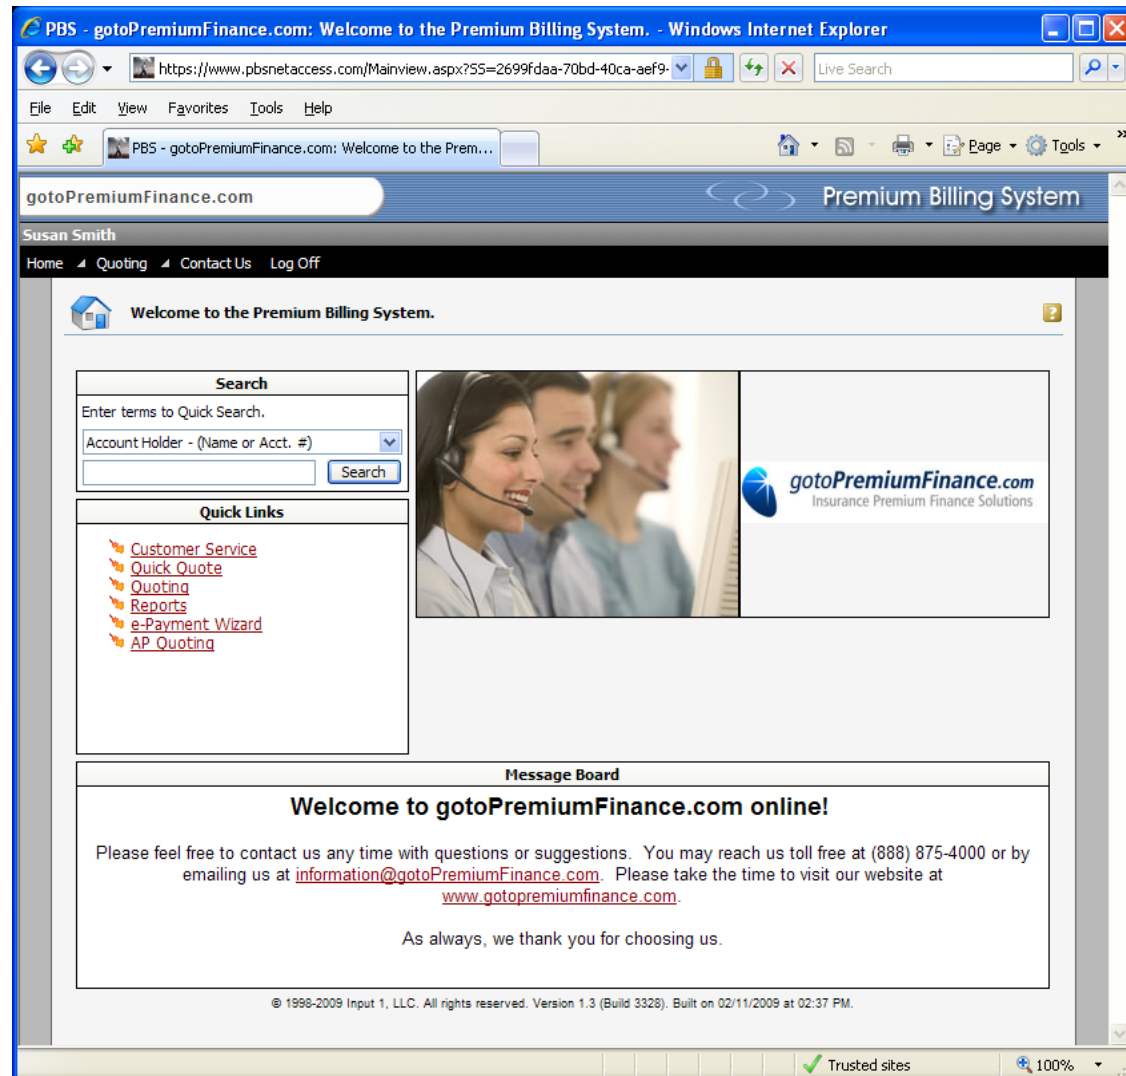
PBS - gotoPremiumFinance.com: Welcome to the Premium Billing System. - Windows Internet Explorer

https://www.pbsnetaccess.com/Mainview.aspx?SS=2699fdaa-70bd-40ca-aef9-

Live Search

File Edit View Favorites Tools Help

PBS - gotoPremiumFinance.com: Welcome to the Prem...

Page Tools

gotoPremiumFinance.com

Premium Billing System

Susan Smith

Home Quoting Contact Us Log Off

Welcome to the Premium Billing System.

Search

Enter terms to Quick Search.

Account Holder - (Name or Acct. #)

Search

Quick Links

Customer Service
Quick Quote
Quoting
Reports
e-Payment Wizard
AP Quoting

gotoPremiumFinance.com
Insurance Premium Finance Solutions

Message Board

Welcome to gotoPremiumFinance.com online!

Please feel free to contact us any time with questions or suggestions. You may reach us toll free at (888) 875-4000 or by emailing us at information@gotoPremiumFinance.com. Please take the time to visit our website at www.gotopremiumfinance.com.

As always, we thank you for choosing us.

© 1998-2009 Input 1, LLC. All rights reserved. Version 1.3 (Build 3328). Built on 02/11/2009 at 02:37 PM.

Trusted sites

100%